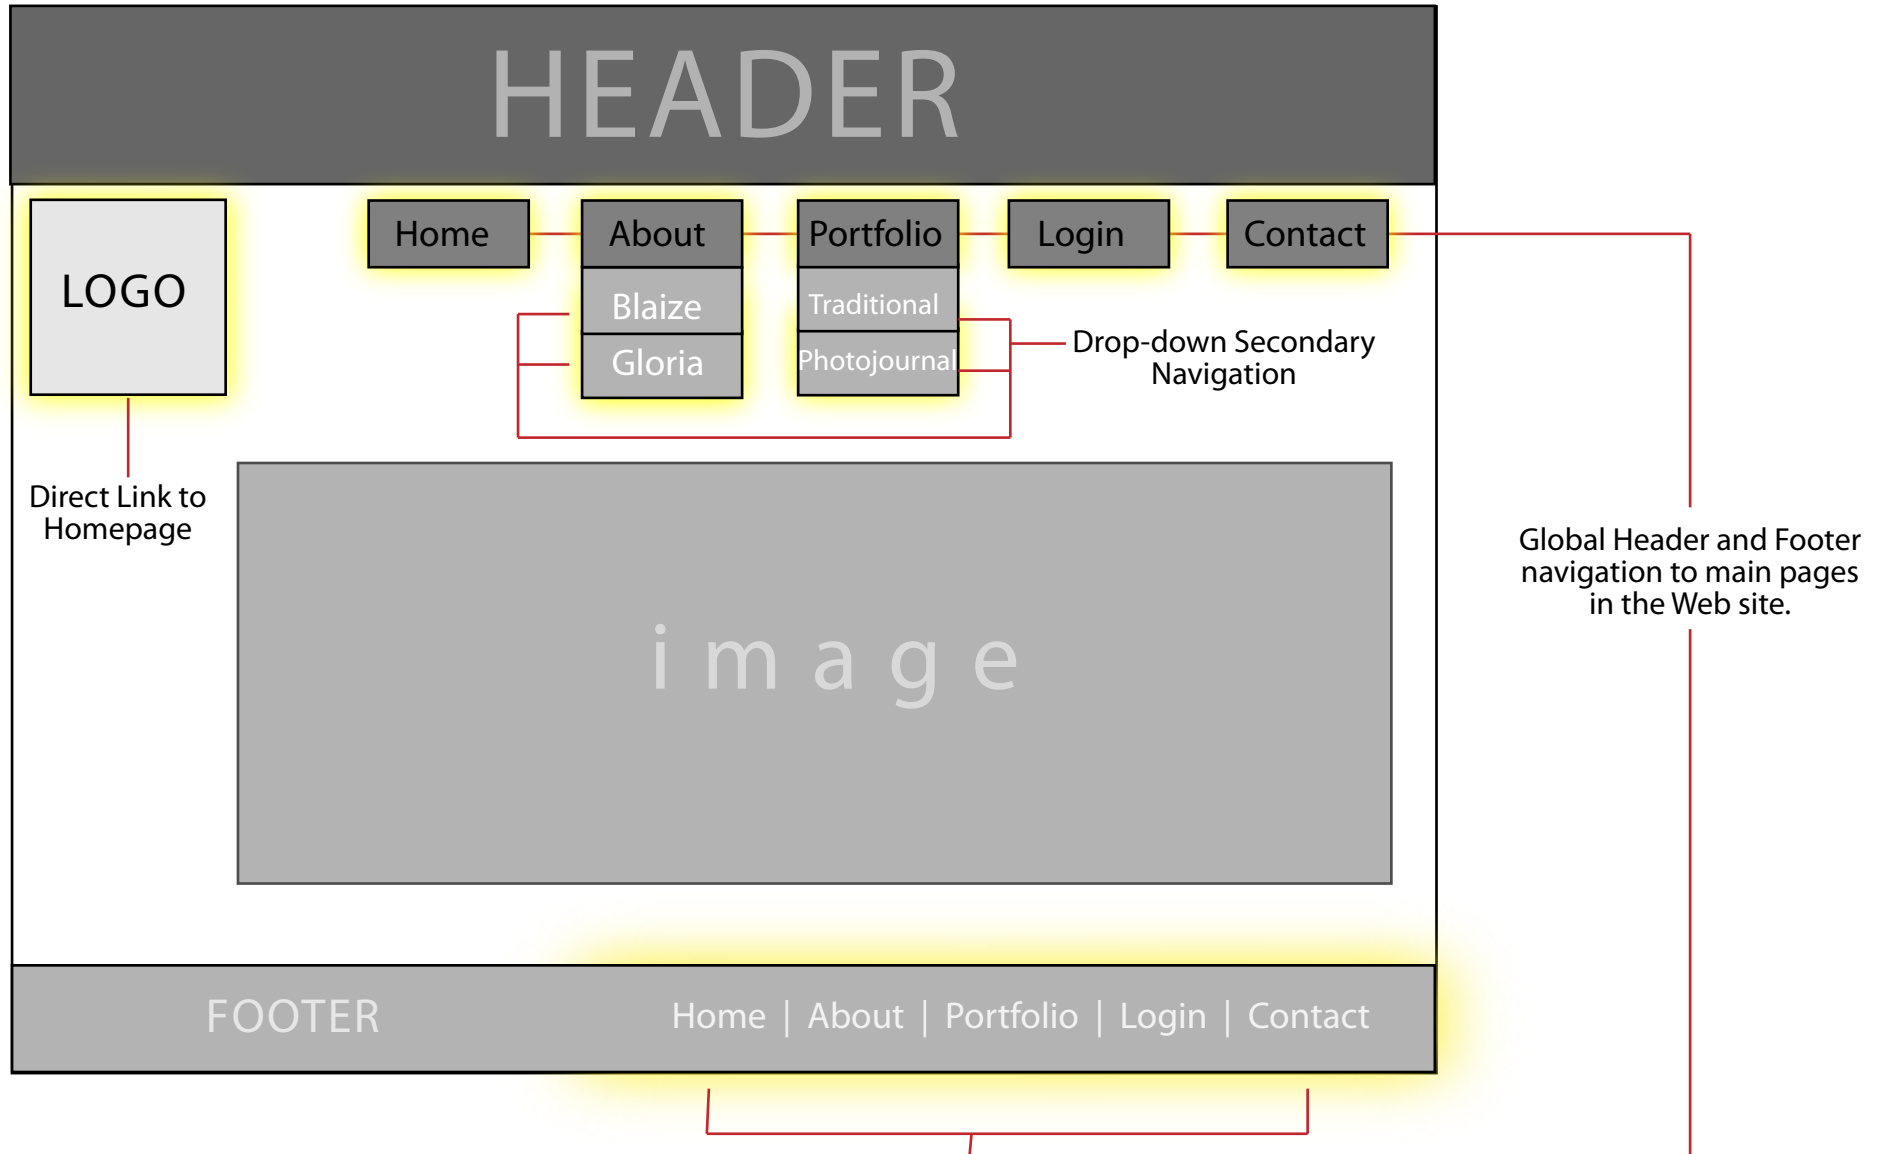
HEADER

LOGO

Home

About

Blaize

Gloria

Portfolio

Traditional

Photojournal

Login

Contact

Drop-down Secondary Navigation

Direct Link to Homepage

image

Global Header and Footer navigation to main pages in the Web site.

FOOTER

Home | About | Portfolio | Login | Contact